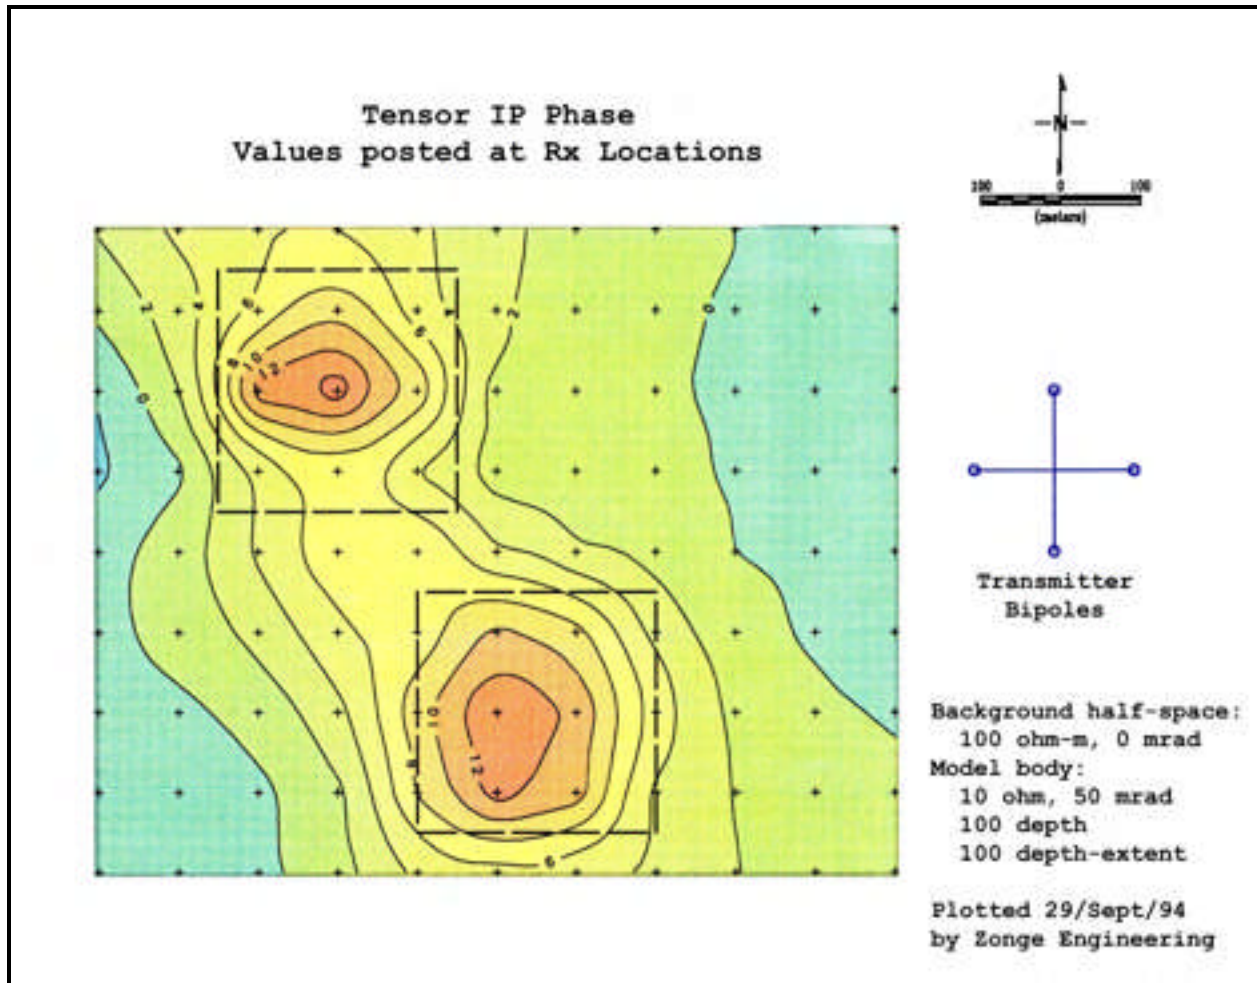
Tensor IP Phase
Values posted at Rx Locations

N
100 0 100
(meters)

1
2
6
4
2
0
8
10
12
0
10
8
12
6

Transmitter
Bipoles

Background half-space:
100 ohm-m, 0 mrad
Model body:
10 ohm, 50 mrad
100 depth
100 depth-extent

Plotted 29/Sept/94
by Zonge Engineering